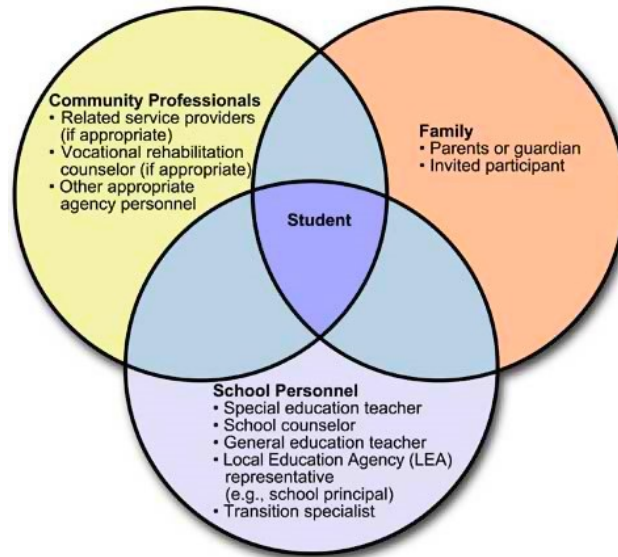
Community Professionals
• Related service providers (if appropriate)
• Vocational rehabilitation counselor (if appropriate)
• Other appropriate agency personnel

Family
• Parents or guardian
• Invited participant

Student

School Personnel
• Special education teacher
• School counselor
• General education teacher
• Local Education Agency (LEA) representative (e.g., school principal)
• Transition specialist